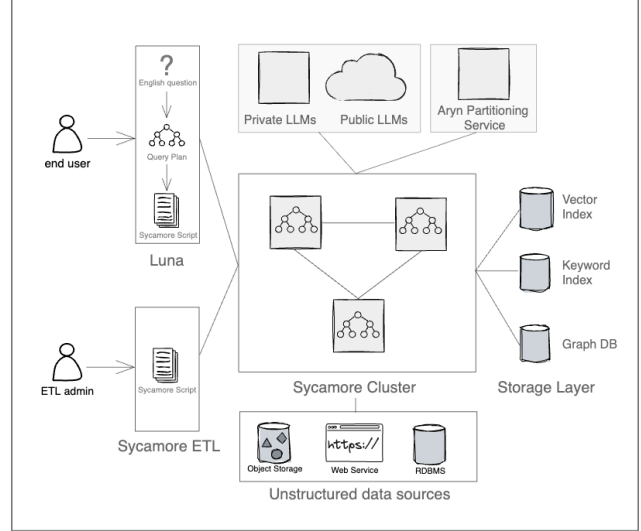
?
English question
Query Plan
Sycamore Script
Luna

end user

Private LLMs
Public LLMs
Aryn Partitioning Service

Vector Index
Keyword Index
Graph DB
Storage Layer

Sycamore Cluster

ETL admin
Sycamore Script
Sycamore ETL

Object Storage
https://
Web Service
RDBMS
Unstructured data sources